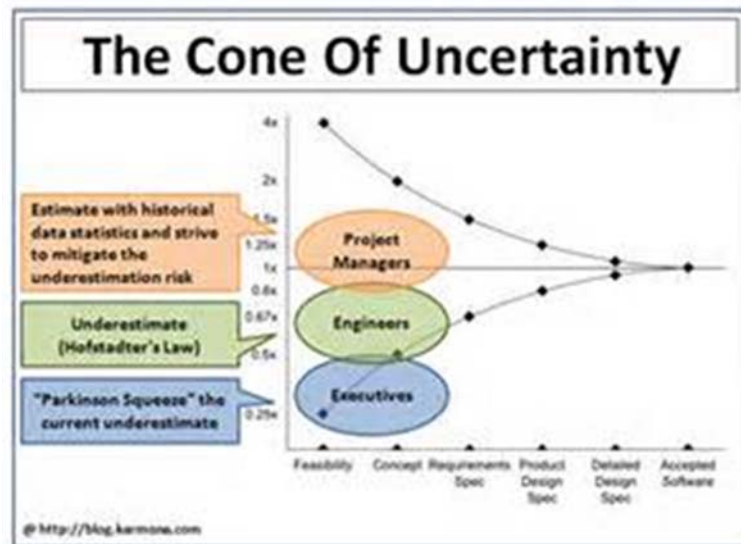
The Cone Of Uncertainty

4x

2x

1.5x

1.25x

1x

0.8x

0.67x

0.5x

0.25x

Estimate with historical data statistics and strive to mitigate the underestimation risk

Project Managers

Underestimate (Hofstadter's Law)

Engineers

"Parkinson Squeeze" the current underestimate

Executives

Feasibility

Concept

Requirements Spec

Product Design Spec

Detailed Design Spec

Accepted Software

@ http://blog.karmona.com